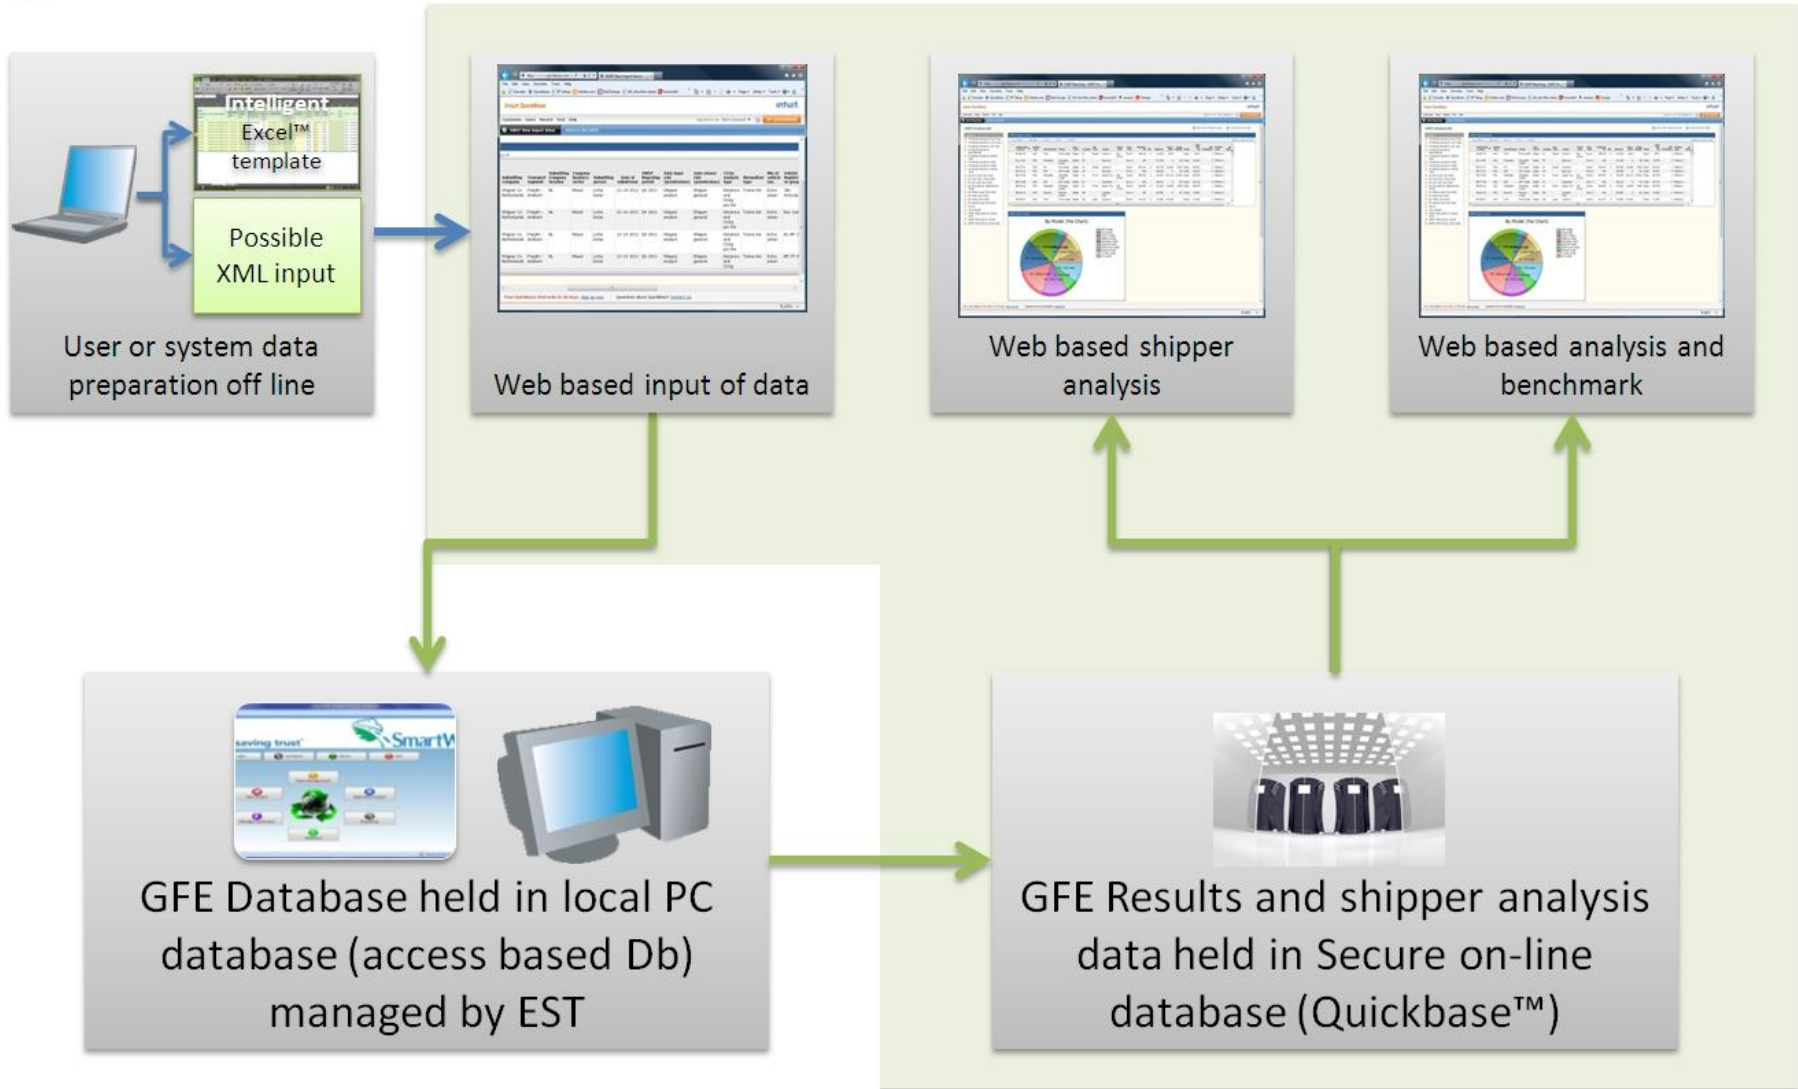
Intelligent Excel™ template

Possible XML input

User or system data preparation off line

Web based input of data

Web based shipper analysis

Web based analysis and benchmark

saving trust SmartW

GFE Database held in local PC database (access based Db) managed by EST

GFE Results and shipper analysis data held in Secure on-line database (Quickbase™)